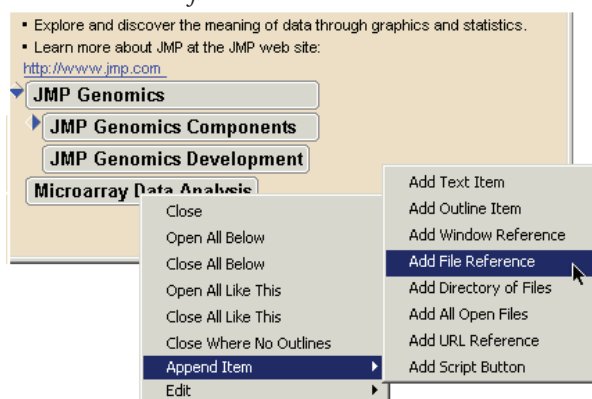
• Explore and discover the meaning of data through graphics and statistics.
• Learn more about JMP at the JMP web site:
http://www.jmp.com

JMP Genomics
JMP Genomics Components
JMP Genomics Development
Microarray Data Analysis

Close
Open All Below
Close All Below
Open All Like This
Close All Like This
Close Where No Outlines
Append Item
Edit

Add Text Item
Add Outline Item
Add Window Reference
Add File Reference
Add Directory of Files
Add All Open Files
Add URL Reference
Add Script Button